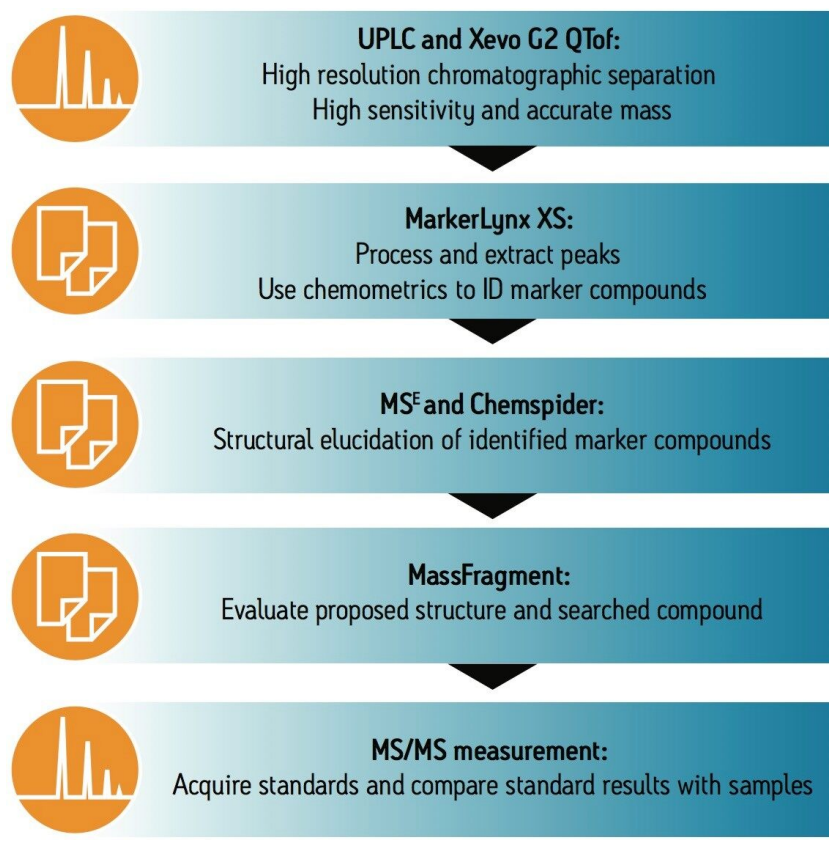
UPLC and Xevo G2 QTof:
High resolution chromatographic separation
High sensitivity and accurate mass

MarkerLynx XS:
Process and extract peaks
Use chemometrics to ID marker compounds

MS$^E$ and Chemspider:
Structural elucidation of identified marker compounds

MassFragment:
Evaluate proposed structure and searched compound

MS/MS measurement:
Acquire standards and compare standard results with samples